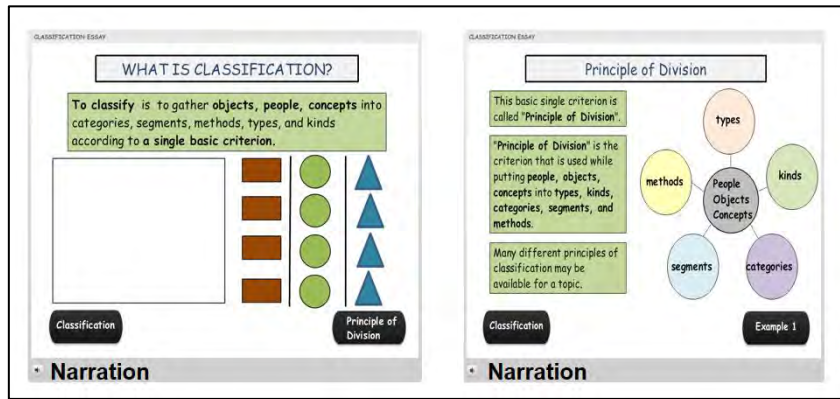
CLASSIFICATION ESSAY

WHAT IS CLASSIFICATION?

To classify is to gather objects, people, concepts into categories, segments, methods, types, and kinds according to a single basic criterion.

Classification

Principle of Division

Narration

CLASSIFICATION ESSAY

Principle of Division

This basic single criterion is called "Principle of Division".

"Principle of Division" is the criterion that is used while putting people, objects, concepts into types, kinds, categories, segments, and methods.

Many different principles of classification may be available for a topic.

types

kinds

methods

People Objects Concepts

segments

categories

Classification

Example 1

Narration